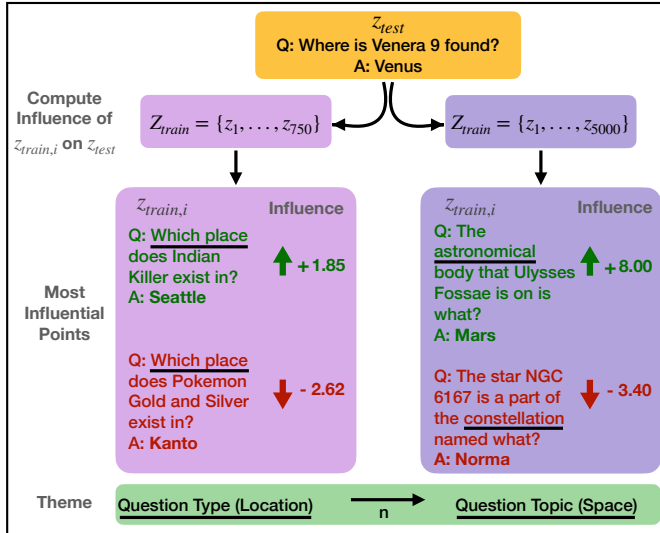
$z_{test}$
Q: Where is Venera 9 found?
A: Venus

Compute Influence of $z_{train,i}$ on $z_{test}$

$Z_{train} = \{z_1, \ldots, z_{750}\}$

$Z_{train} = \{z_1, \ldots, z_{5000}\}$

Most Influential Points

$z_{train,i}$ Influence

Q: Which place does Indian Killer exist in?
A: Seattle
+ 1.85

Q: Which place does Pokemon Gold and Silver exist in?
A: Kanto
- 2.62

$z_{train,i}$ Influence

Q: The astronomical body that Ulysses Fossae is on is what?
A: Mars
+ 8.00

Q: The star NGC 6167 is a part of the constellation named what?
A: Norma
- 3.40

Theme

Question Type (Location)
n
Question Topic (Space)